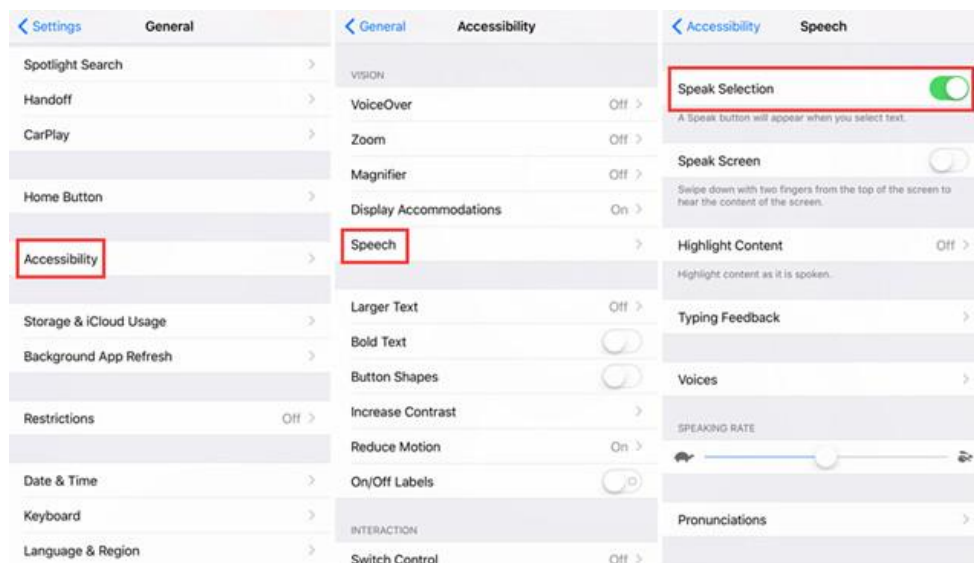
< Settings General

Spotlight Search
Handoff
CarPlay

Home Button

Accessibility

Storage & iCloud Usage
Background App Refresh

Restrictions Off

Date & Time
Keyboard
Language & Region

< General Accessibility

VISION
VoiceOver Off
Zoom Off
Magnifier Off
Display Accommodations On
Speech

Larger Text Off
Bold Text
Button Shapes
Increase Contrast
Reduce Motion On
On/Off Labels

INTERACTION
Switch Control Off

< Accessibility Speech

Speak Selection
A Speak button will appear when you select text.

Speak Screen
Swipe down with two fingers from the top of the screen to hear the content of the screen.

Highlight Content Off
Highlight content as it is spoken.

Typing Feedback

Voices

SPEAKING RATE

Pronunciations